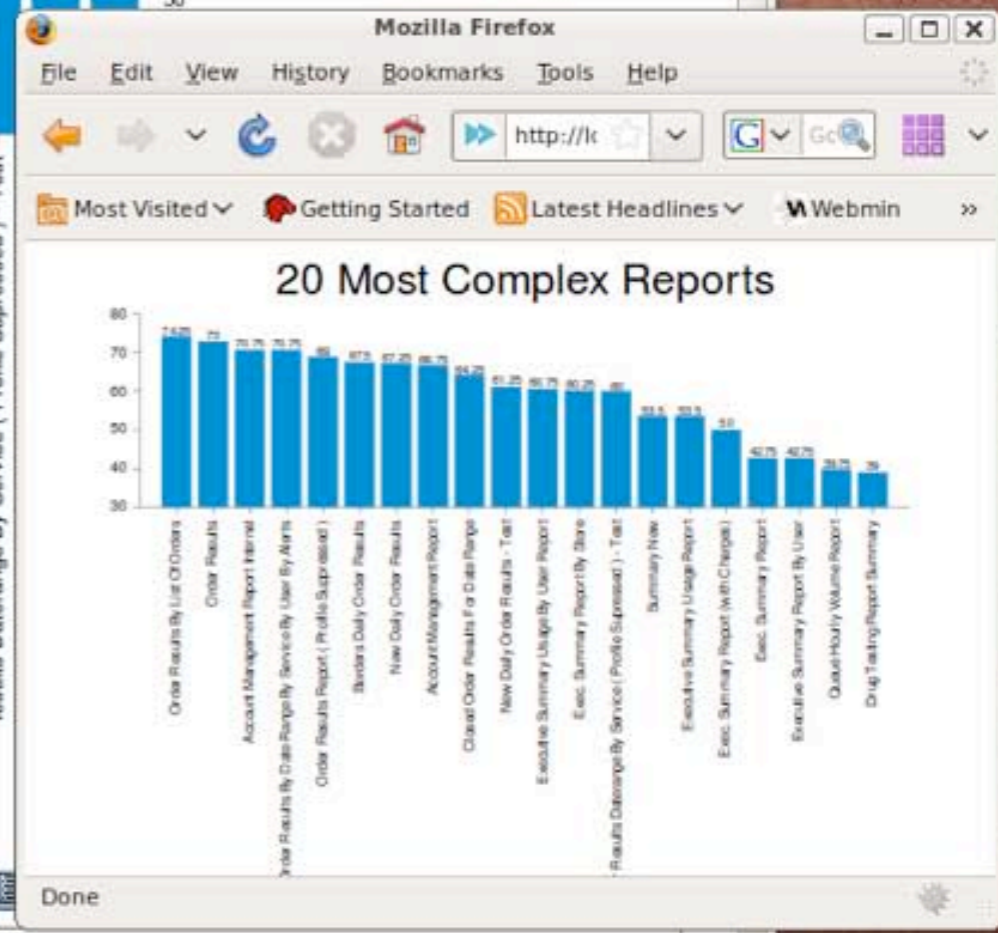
Mozilla Firefox

File Edit View History Bookmarks Tools Help

http://lc

Most Visited Getting Started Latest Headlines Webmin »

20 Most Complex Reports

80
70
60
50
40
30

74.25 73 70.75 70.75 69 67.5 67.25 66.75 64.25 61.25 60.75 60.25 60 53.5 53.5 50 42.75 42.75 39.75 39

Order Results By List Of Orders
Order Results
Account Management Report Internal
Order Results By Date Range By Service By User By Alarm
Order Results Report ( Profile Suppressed )
Standard Daily Order Results
New Daily Order Results
Account Management Report
Closed Order Results For Date Range
New Daily Order Results - Test
Executive Summary Usage By User Report
Exec Summary Report By Store
Results Daterange By Service ( Profile Suppressed ) - Test
Summary New
Executive Summary Usage Report
Exec. Summary Report (with Charges)
Exec. Summary Report
Executive Summary Report By User
Queue Hourly Volume Report
Drug Testing Report Summary

Done